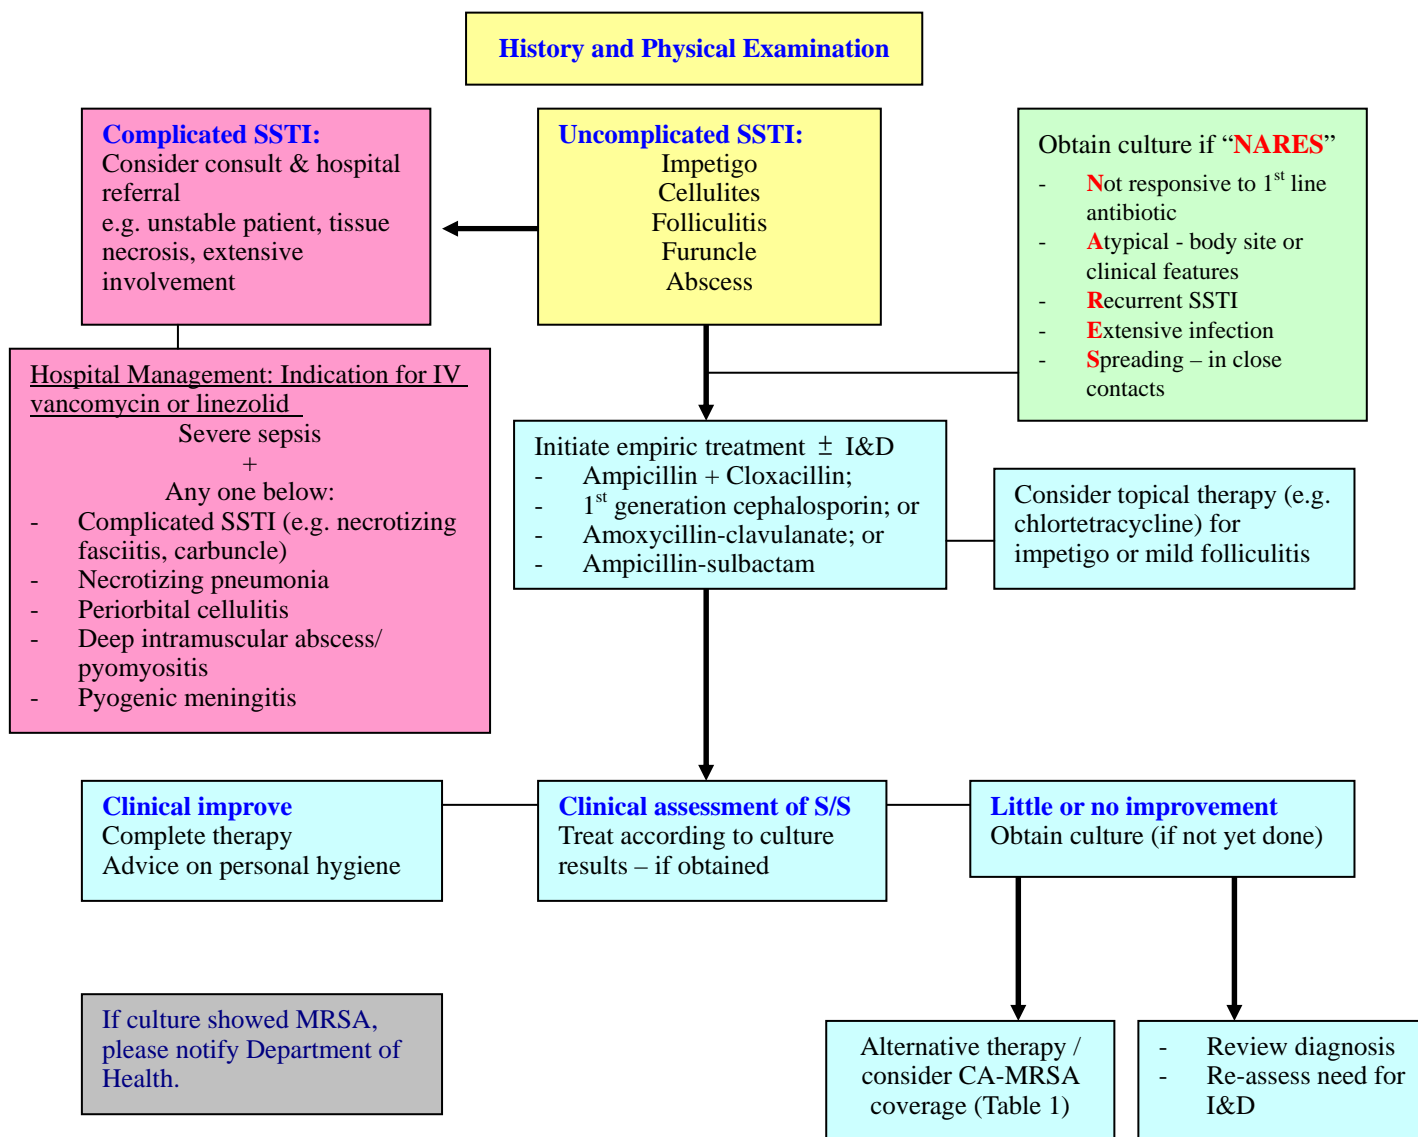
History and Physical Examination

Complicated SSTI:
Consider consult & hospital referral
e.g. unstable patient, tissue necrosis, extensive involvement

Uncomplicated SSTI:
Impetigo
Cellulites
Folliculitis
Furuncle
Abscess

Obtain culture if “NARES”
- Not responsive to $1^{st}$ line antibiotic
- Atypical - body site or clinical features
- Recurrent SSTI
- Extensive infection
- Spreading – in close contacts

Hospital Management: Indication for IV vancomycin or linezolid
Severe sepsis
+
Any one below:
- Complicated SSTI (e.g. necrotizing fasciitis, carbuncle)
- Necrotizing pneumonia
- Periorbital cellulitis
- Deep intramuscular abscess/ pyomyositis
- Pyogenic meningitis

Initiate empiric treatment $\pm$ I&D
- Ampicillin + Cloxacillin;
- $1^{st}$ generation cephalosporin; or
- Amoxycillin-clavulanate; or
- Ampicillin-sulbactam

Consider topical therapy (e.g. chlortetracycline) for impetigo or mild folliculitis

Clinical improve
Complete therapy
Advice on personal hygiene

Clinical assessment of S/S
Treat according to culture results – if obtained

Little or no improvement
Obtain culture (if not yet done)

If culture showed MRSA, please notify Department of Health.

Alternative therapy / consider CA-MRSA coverage (Table 1)

- Review diagnosis
- Re-assess need for I&D